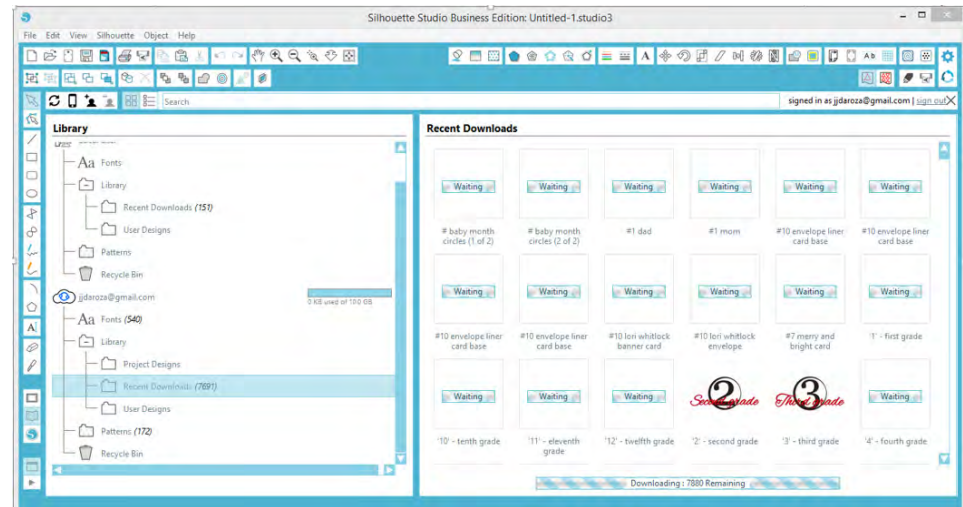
Silhouette Studio Business Edition: Untitled-1.studio3

File Edit View Silhouette Object Help

Search

signed in as jjdaroza@gmail.com | sign out

Library

Aa Fonts

Library

Recent Downloads (151)

User Designs

Patterns

Recycle Bin

jjdaroza@gmail.com

0 KB used of 100 GB

Aa Fonts (540)

Library

Project Designs

Recent Downloads (7891)

User Designs

Patterns (172)

Recycle Bin

Recent Downloads

Waiting
# baby month circles (1 of 2)

Waiting
# baby month circles (2 of 2)

Waiting
#1 dad

Waiting
#1 mom

Waiting
#10 envelope liner card base

Waiting
#10 envelope liner card base

Waiting
#10 envelope liner card base

Waiting
#10 envelope liner card base

Waiting
#10 lori whitlock banner card

Waiting
#10 lori whitlock envelope

Waiting
#7 merry and bright card

Waiting
'1' - first grade

Waiting
'10' - tenth grade

Waiting
'11' - eleventh grade

Waiting
'12' - twelfth grade

2 Second grade
'2' - second grade

3 Third grade
'3' - third grade

Waiting
'4' - fourth grade

Downloading : 7880 Remaining